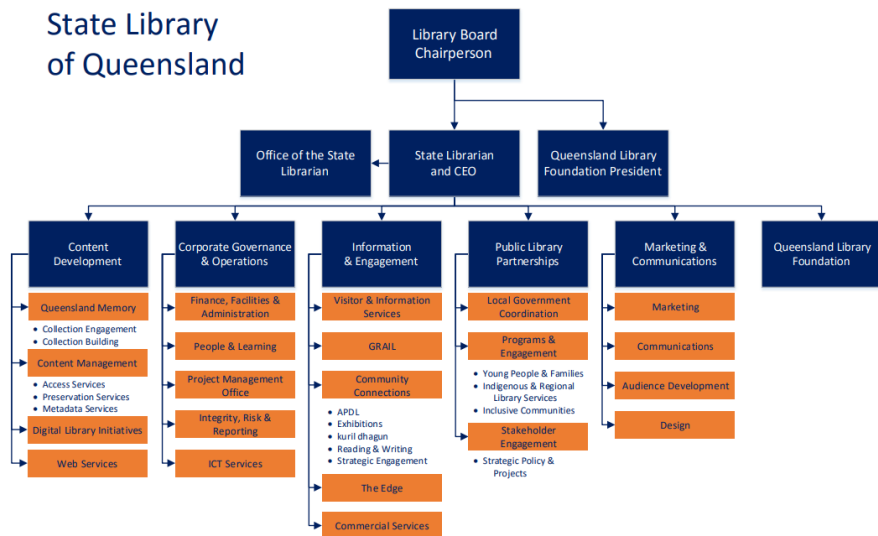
State Library of Queensland

Library Board Chairperson

Office of the State Librarian

State Librarian and CEO

Queensland Library Foundation President

Content Development

Queensland Memory
- Collection Engagement
- Collection Building

Content Management
- Access Services
- Preservation Services
- Metadata Services

Digital Library Initiatives

Web Services

Corporate Governance & Operations

Finance, Facilities & Administration

People & Learning

Project Management Office

Integrity, Risk & Reporting

ICT Services

Information & Engagement

Visitor & Information Services

GRAIL

Community Connections
- APDL
- Exhibitions
- kuril dhagun
- Reading & Writing
- Strategic Engagement

The Edge

Commercial Services

Public Library Partnerships

Local Government Coordination

Programs & Engagement
- Young People & Families
- Indigenous & Regional Library Services
- Inclusive Communities

Stakeholder Engagement
- Strategic Policy & Projects

Marketing & Communications

Marketing

Communications

Audience Development

Design

Queensland Library Foundation